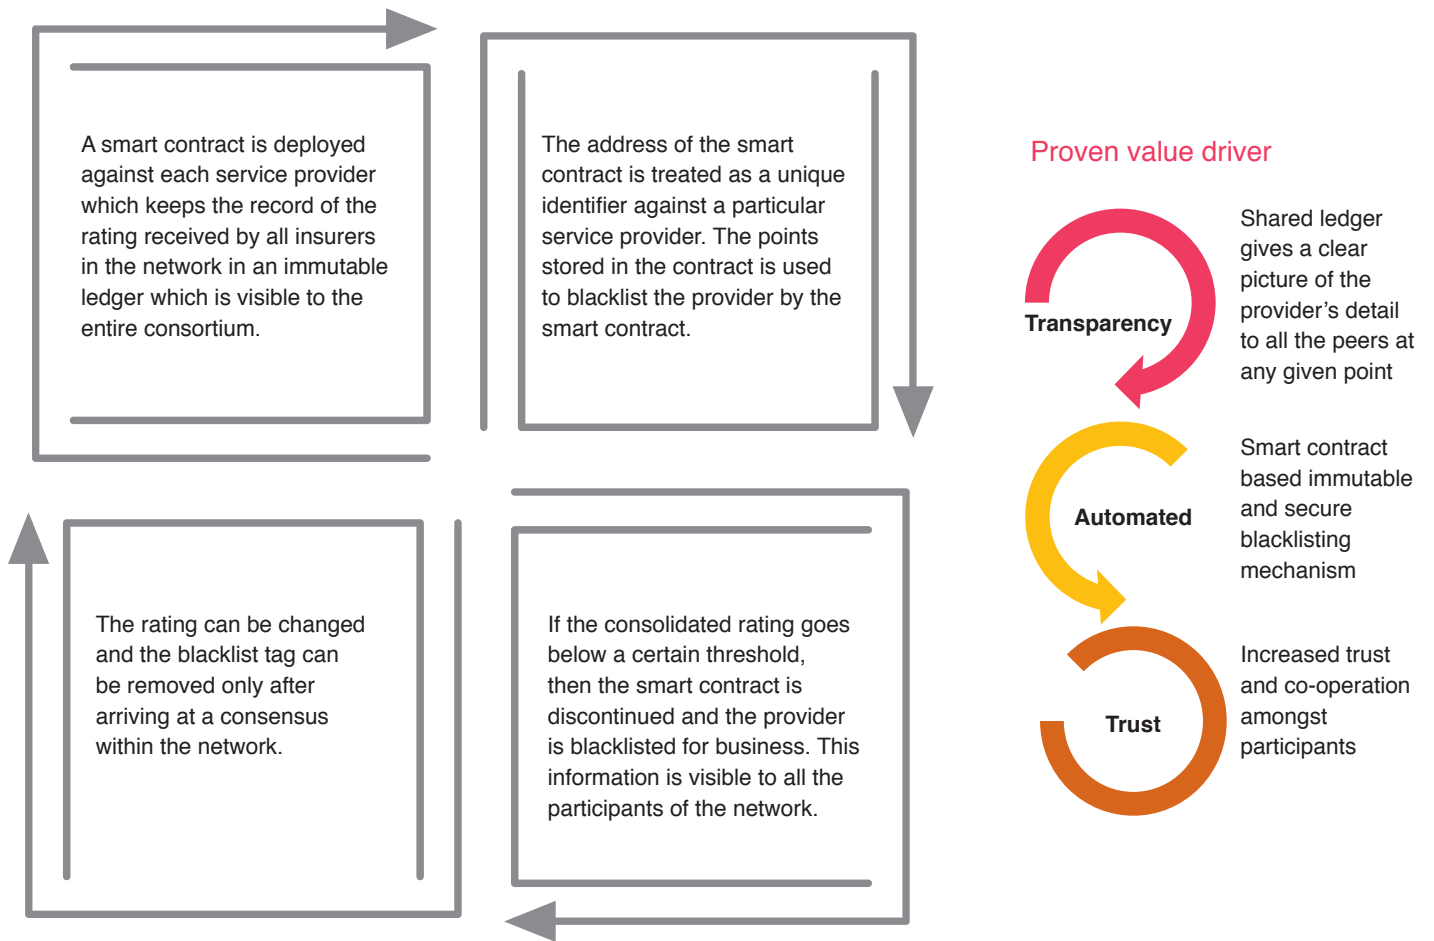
A smart contract is deployed against each service provider which keeps the record of the rating received by all insurers in the network in an immutable ledger which is visible to the entire consortium.

The address of the smart contract is treated as a unique identifier against a particular service provider. The points stored in the contract is used to blacklist the provider by the smart contract.

The rating can be changed and the blacklist tag can be removed only after arriving at a consensus within the network.

If the consolidated rating goes below a certain threshold, then the smart contract is discontinued and the provider is blacklisted for business. This information is visible to all the participants of the network.

Proven value driver

Transparency

Shared ledger gives a clear picture of the provider's detail to all the peers at any given point

Automated

Smart contract based immutable and secure blacklisting mechanism

Trust

Increased trust and co-operation amongst participants